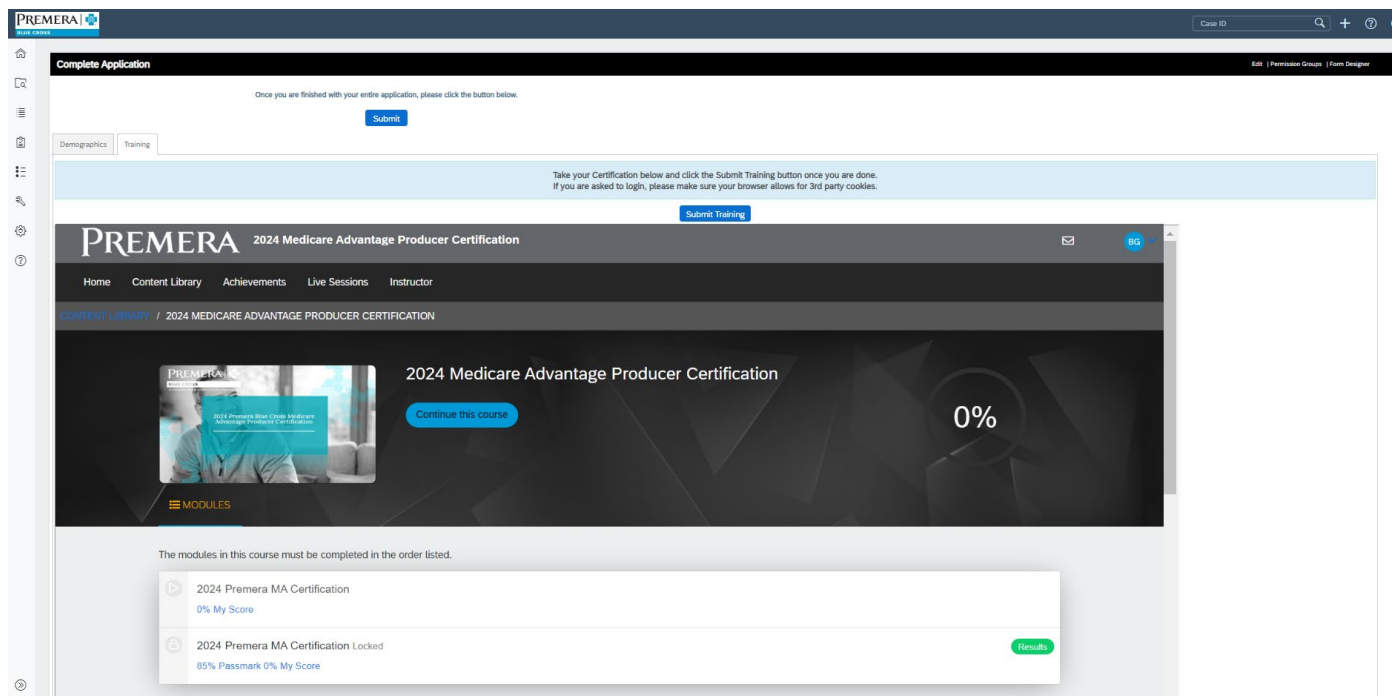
PREMERA
BLUE CROSS

Case ID

Complete Application

Edit | Permission Groups | Form Designer

Once you are finished with your entire application, please click the button below.

Submit

Demographics | Training

Take your Certification below and click the Submit Training button once you are done.
If you are asked to login, please make sure your browser allows for 3rd party cookies.

Submit Training

PREMERA 2024 Medicare Advantage Producer Certification

BG

Home Content Library Achievements Live Sessions Instructor

CONTENT LIBRARY / 2024 MEDICARE ADVANTAGE PRODUCER CERTIFICATION

PREMERA
BLUE CROSS

2024 Premera Blue Cross Medicare Advantage Producer Certification

2024 Medicare Advantage Producer Certification

Continue this course

0%

MODULES

The modules in this course must be completed in the order listed.

2024 Premera MA Certification
0% My Score

2024 Premera MA Certification Locked
85% Passmark 0% My Score

Results